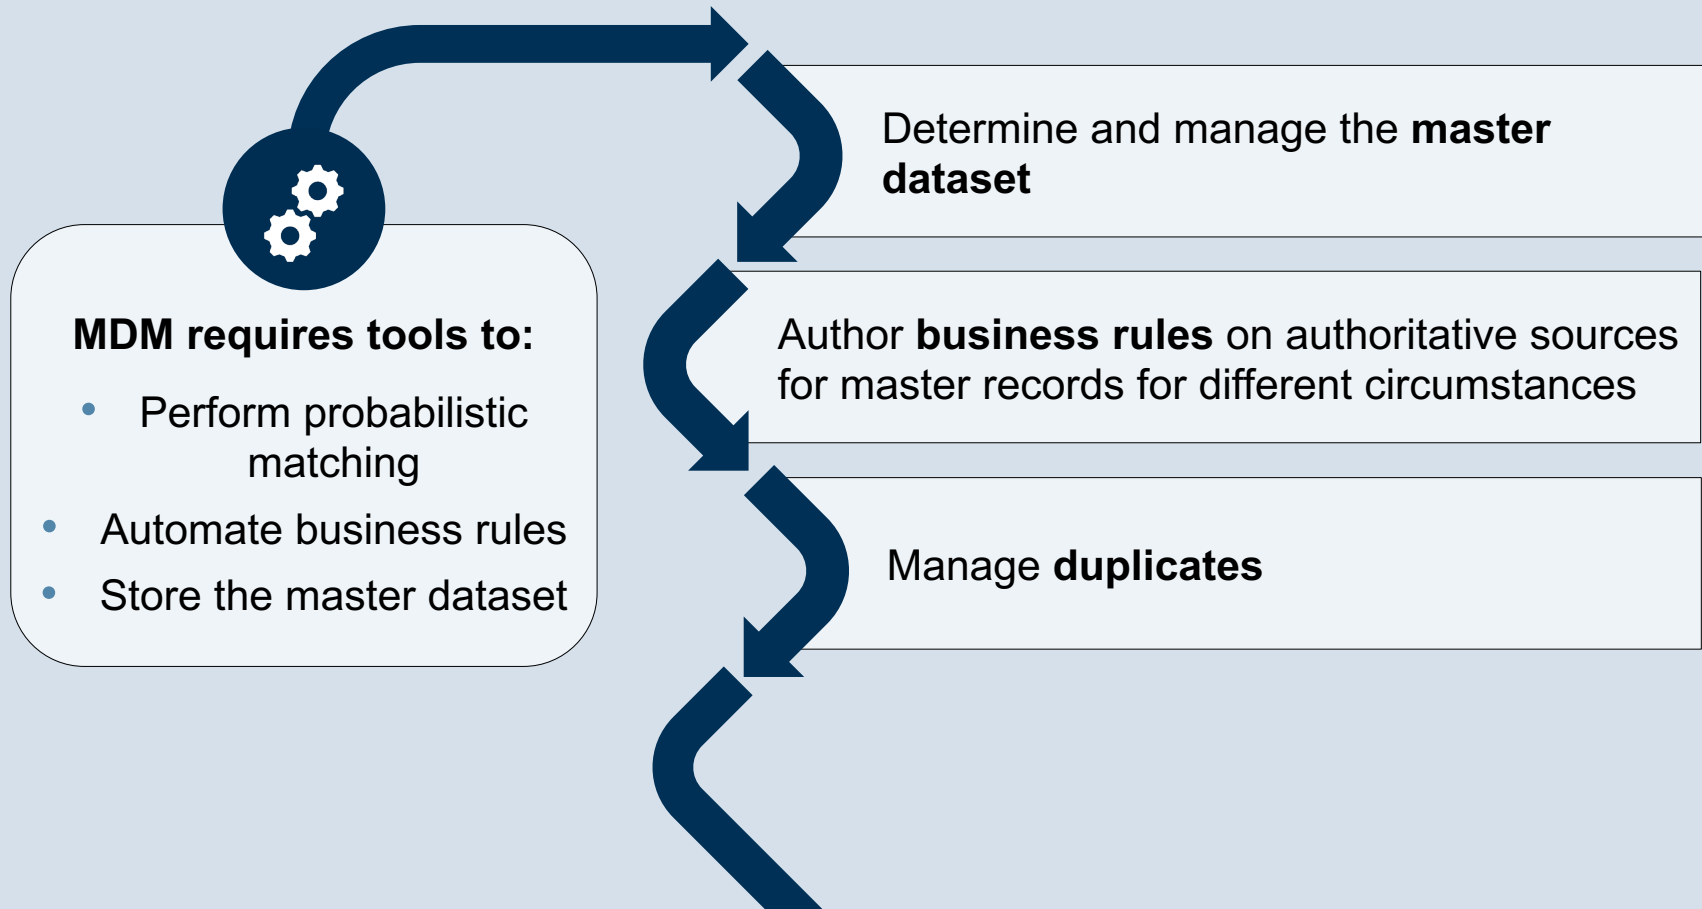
MDM requires tools to:

- Perform probabilistic matching
- Automate business rules
- Store the master dataset

Determine and manage the **master dataset**

Author **business rules** on authoritative sources for master records for different circumstances

Manage **duplicates**